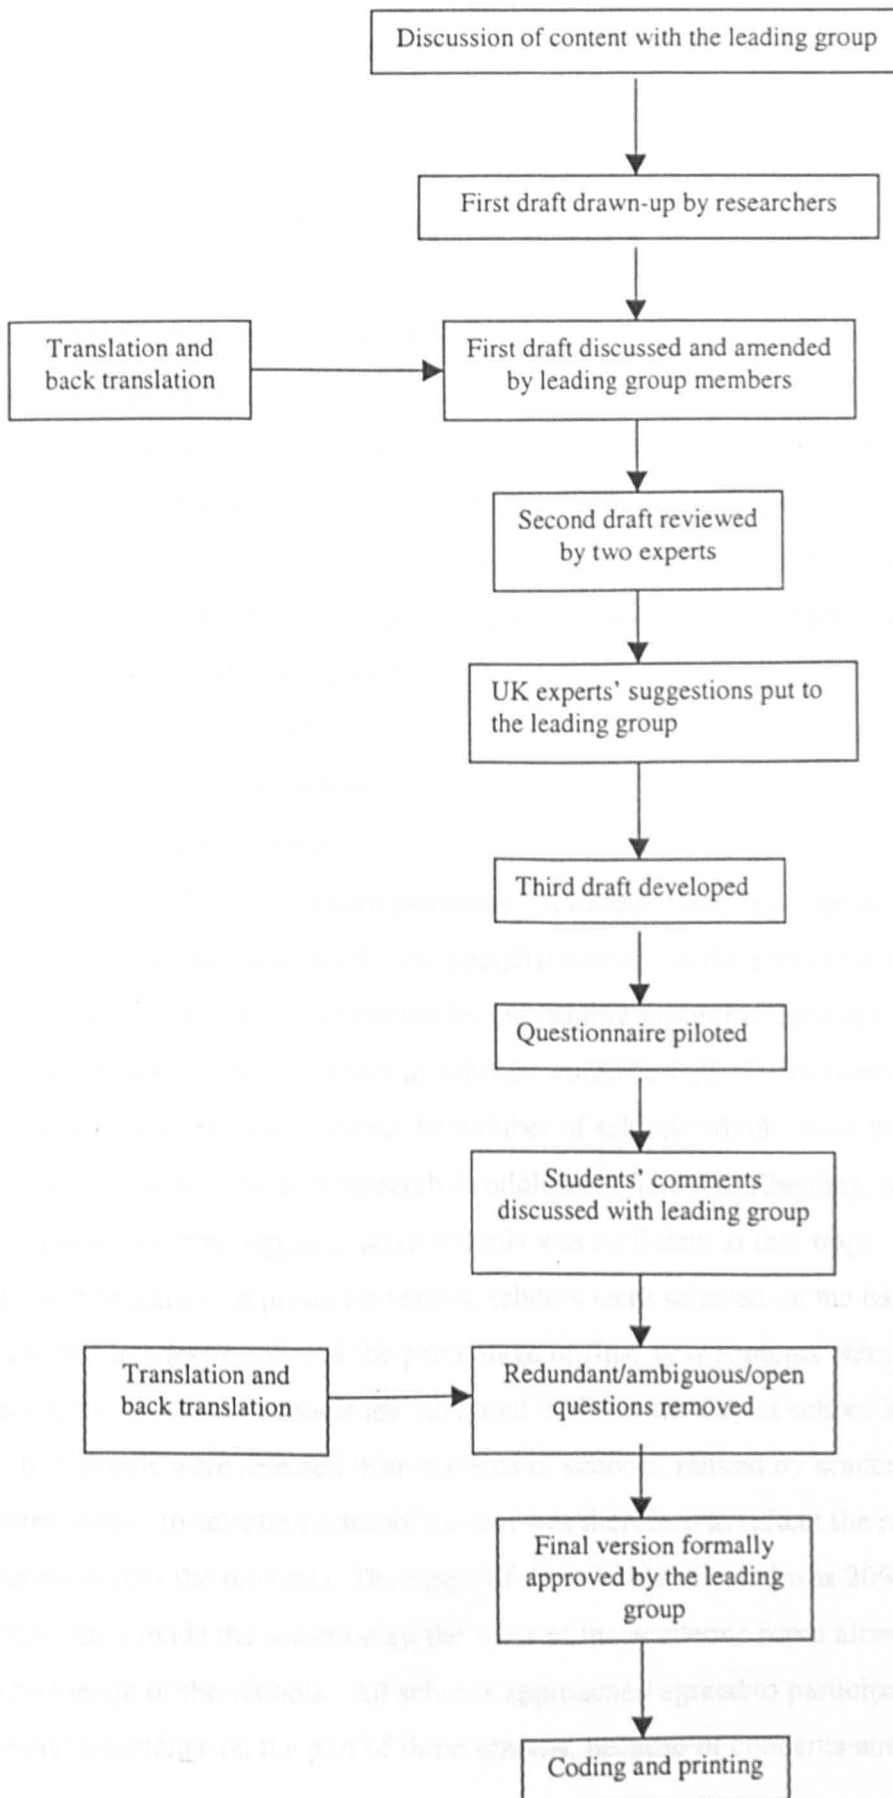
Discussion of content with the leading group

First draft drawn-up by researchers

Translation and back translation

First draft discussed and amended by leading group members

Second draft reviewed by two experts

UK experts' suggestions put to the leading group

Third draft developed

Questionnaire piloted

Students' comments discussed with leading group

Translation and back translation

Redundant/ambiguous/open questions removed

Final version formally approved by the leading group

Coding and printing